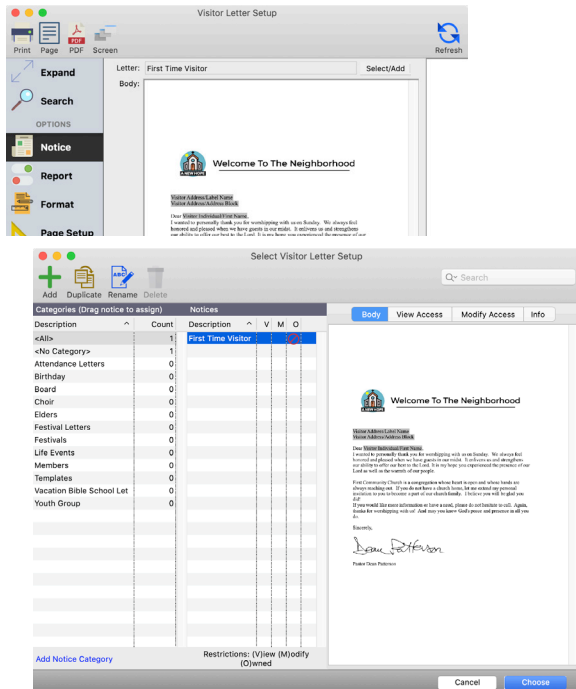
Visitor Letter Setup

Print Page PDF Screen

Refresh

Expand

Search

OPTIONS

Notice

Report

Format

Page Setup

Letter: First Time Visitor

Select/Add

Body:

A NEW HOPE

Welcome To The Neighborhood

Visitor Address Label Name
Visitor Address Address Block

Dear Visitor Individual First Name,
I wanted to personally thank you for worshipping with us on Sunday. We always feel honored and pleased when we have guests in our midst. It enlivens us and strengthens our ability to offer our best to the Lord. It is my hope you experienced the presence of our

Select Visitor Letter Setup

Search

Add Duplicate Rename Delete

Categories (Drag notice to assign)

| Description | Count |
|---|---|
| <All> | 1 |
| <No Category> | 1 |
| Attendance Letters | 0 |
| Birthday | 0 |
| Board | 0 |
| Choir | 0 |
| Elders | 0 |
| Festival Letters | 0 |
| Festivals | 0 |
| Life Events | 0 |
| Members | 0 |
| Templates | 0 |
| Vacation Bible School Let | 0 |
| Youth Group | 0 |

Add Notice Category

Notices

| Description | V | M | O |
|---|---|---|---|
| First Time Visitor | | | |

Restrictions: (V)iew (M)odify (O)wned

Body View Access Modify Access Info

A NEW HOPE

Welcome To The Neighborhood

Visitor Address Label Name
Visitor Address Address Block

Dear Visitor Individual First Name,
I wanted to personally thank you for worshipping with us on Sunday. We always feel honored and pleased when we have guests in our midst. It enlivens us and strengthens our ability to offer our best to the Lord. It is my hope you experienced the presence of our Lord as well as the warmth of our people.

First Community Church is a congregation whose heart reaches and whose hands are always reaching out. If you do not have a church home, let me extend my personal invitation to you to become a part of our church family. I believe you will be glad you did!
If you would like more information or have a need, please do not hesitate to call. Again, thanks for worshipping with us! And may you know God's peace and presence in all you do.

Sincerely,

Dean Patterson

Pastor Dean Patterson

Cancel Choose